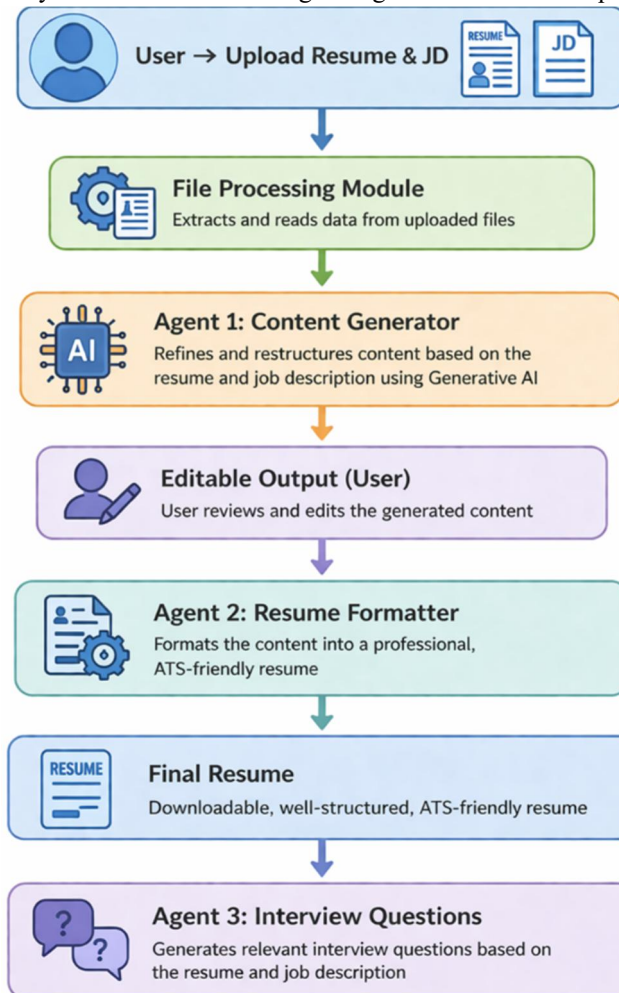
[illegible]

User → Upload Resume & JD

RESUME

JD

File Processing Module

Extracts and reads data from uploaded files

AI

Agent 1: Content Generator

Refines and restructures content based on the resume and job description using Generative AI

Editable Output (User)

User reviews and edits the generated content

Agent 2: Resume Formatter

Formats the content into a professional, ATS-friendly resume

RESUME

Final Resume

Downloadable, well-structured, ATS-friendly resume

?

?

Agent 3: Interview Questions

Generates relevant interview questions based on the resume and job description